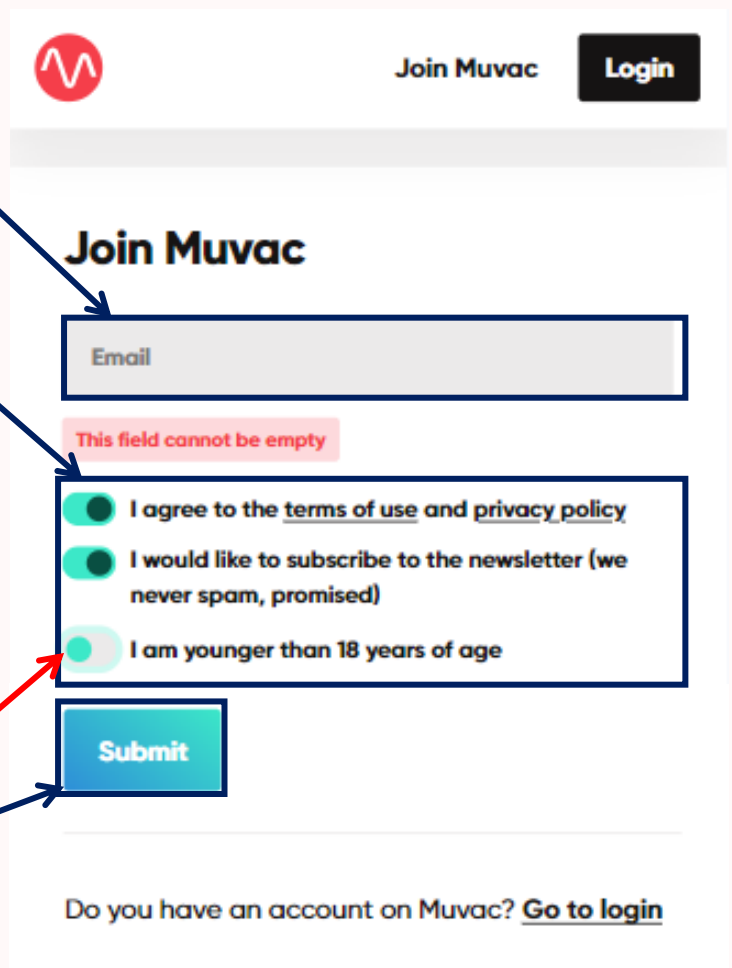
Join Muvac

Login

Join Muvac

Email

This field cannot be empty

I agree to the terms of use and privacy policy

I would like to subscribe to the newsletter (we never spam, promised)

I am younger than 18 years of age

Submit

Do you have an account on Muvac? Go to login